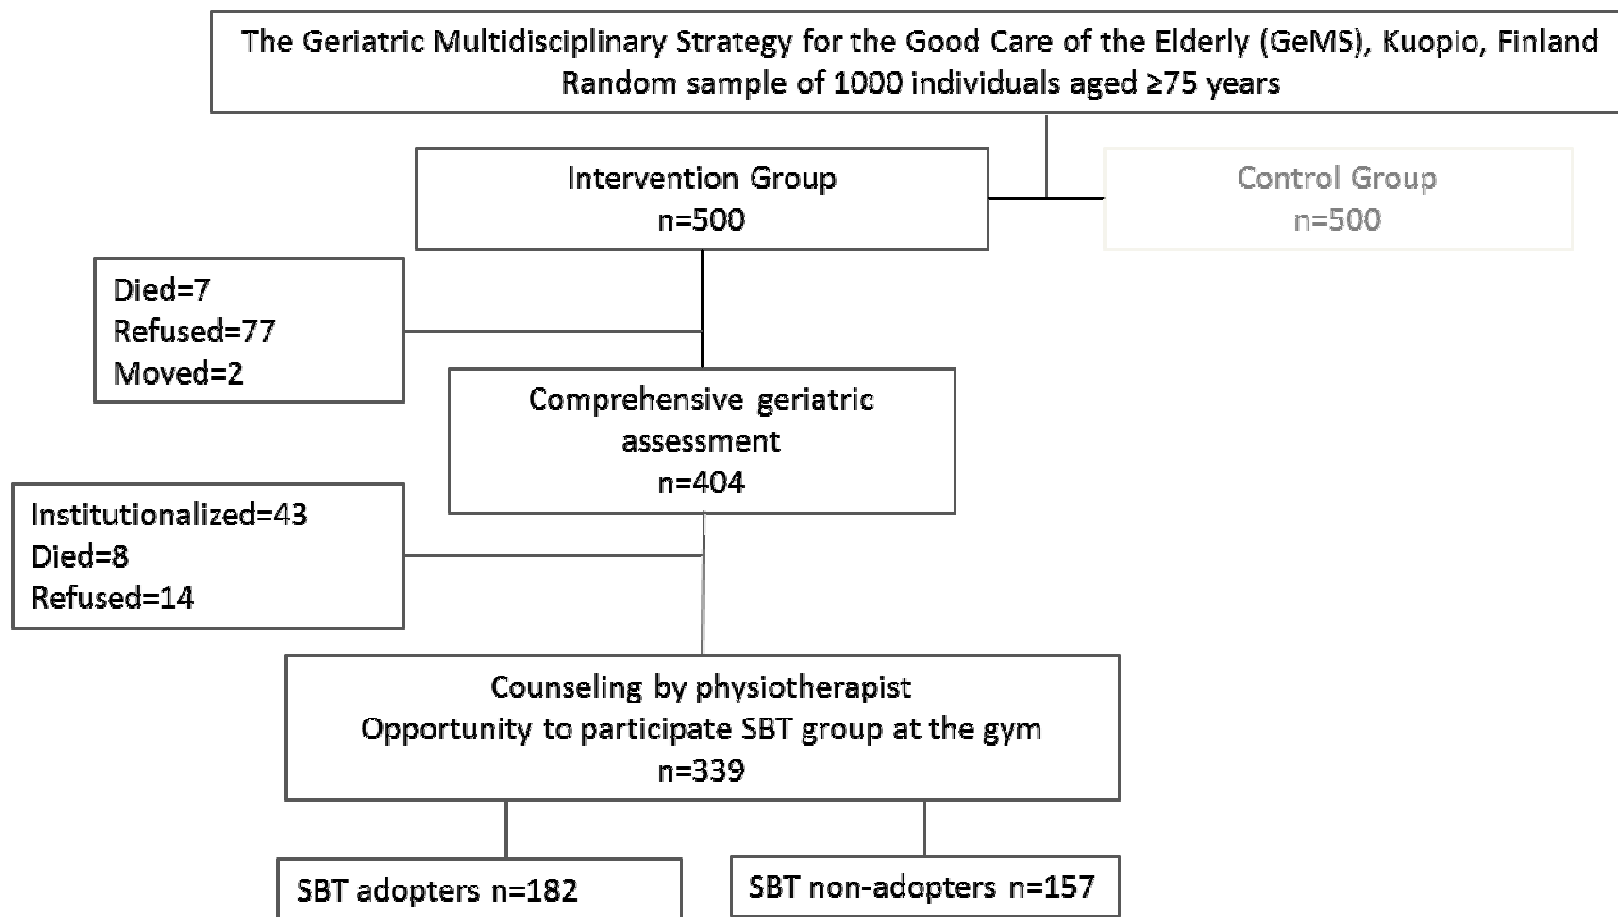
The Geriatric Multidisciplinary Strategy for the Good Care of the Elderly (GeMS), Kuopio, Finland
Random sample of 1000 individuals aged ≥75 years

Intervention Group
n=500

Control Group
n=500

Died=7
Refused=77
Moved=2

Comprehensive geriatric assessment
n=404

Institutionalized=43
Died=8
Refused=14

Counseling by physiotherapist
Opportunity to participate SBT group at the gym
n=339

SBT adopters n=182

SBT non-adopters n=157